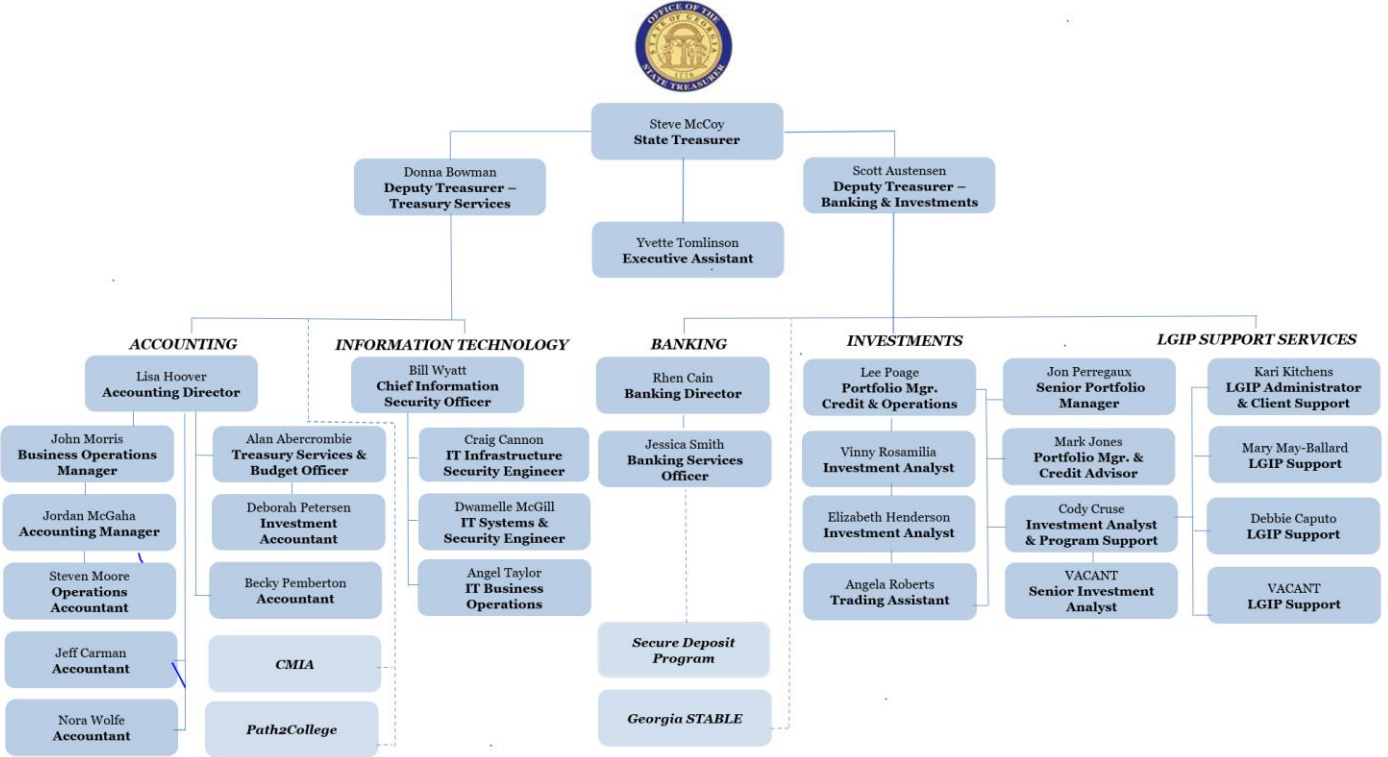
OFFICE OF THE STATE OF GEORGIA 1776 STATE TREASURER

Steve McCoy
State Treasurer

Donna Bowman
Deputy Treasurer – Treasury Services

Scott Austensen
Deputy Treasurer – Banking & Investments

Yvette Tomlinson
Executive Assistant

ACCOUNTING

Lisa Hoover
Accounting Director

John Morris
Business Operations Manager

Jordan McGaha
Accounting Manager

Steven Moore
Operations Accountant

Jeff Carman
Accountant

Nora Wolfe
Accountant

Alan Abercrombie
Treasury Services & Budget Officer

Deborah Petersen
Investment Accountant

Becky Pemberton
Accountant

CMIA

Path2College

INFORMATION TECHNOLOGY

Bill Wyatt
Chief Information Security Officer

Craig Cannon
IT Infrastructure Security Engineer

Dwamelle McGill
IT Systems & Security Engineer

Angel Taylor
IT Business Operations

BANKING

Rhen Cain
Banking Director

Jessica Smith
Banking Services Officer

Secure Deposit Program

Georgia STABLE

INVESTMENTS

Lee Poage
Portfolio Mgr. Credit & Operations

Vinny Rosamilia
Investment Analyst

Elizabeth Henderson
Investment Analyst

Angela Roberts
Trading Assistant

Jon Perregaux
Senior Portfolio Manager

Mark Jones
Portfolio Mgr. & Credit Advisor

Cody Cruse
Investment Analyst & Program Support

VACANT
Senior Investment Analyst

LGIP SUPPORT SERVICES

Kari Kitchens
LGIP Administrator & Client Support

Mary May-Ballard
LGIP Support

Debbie Caputo
LGIP Support

VACANT
LGIP Support